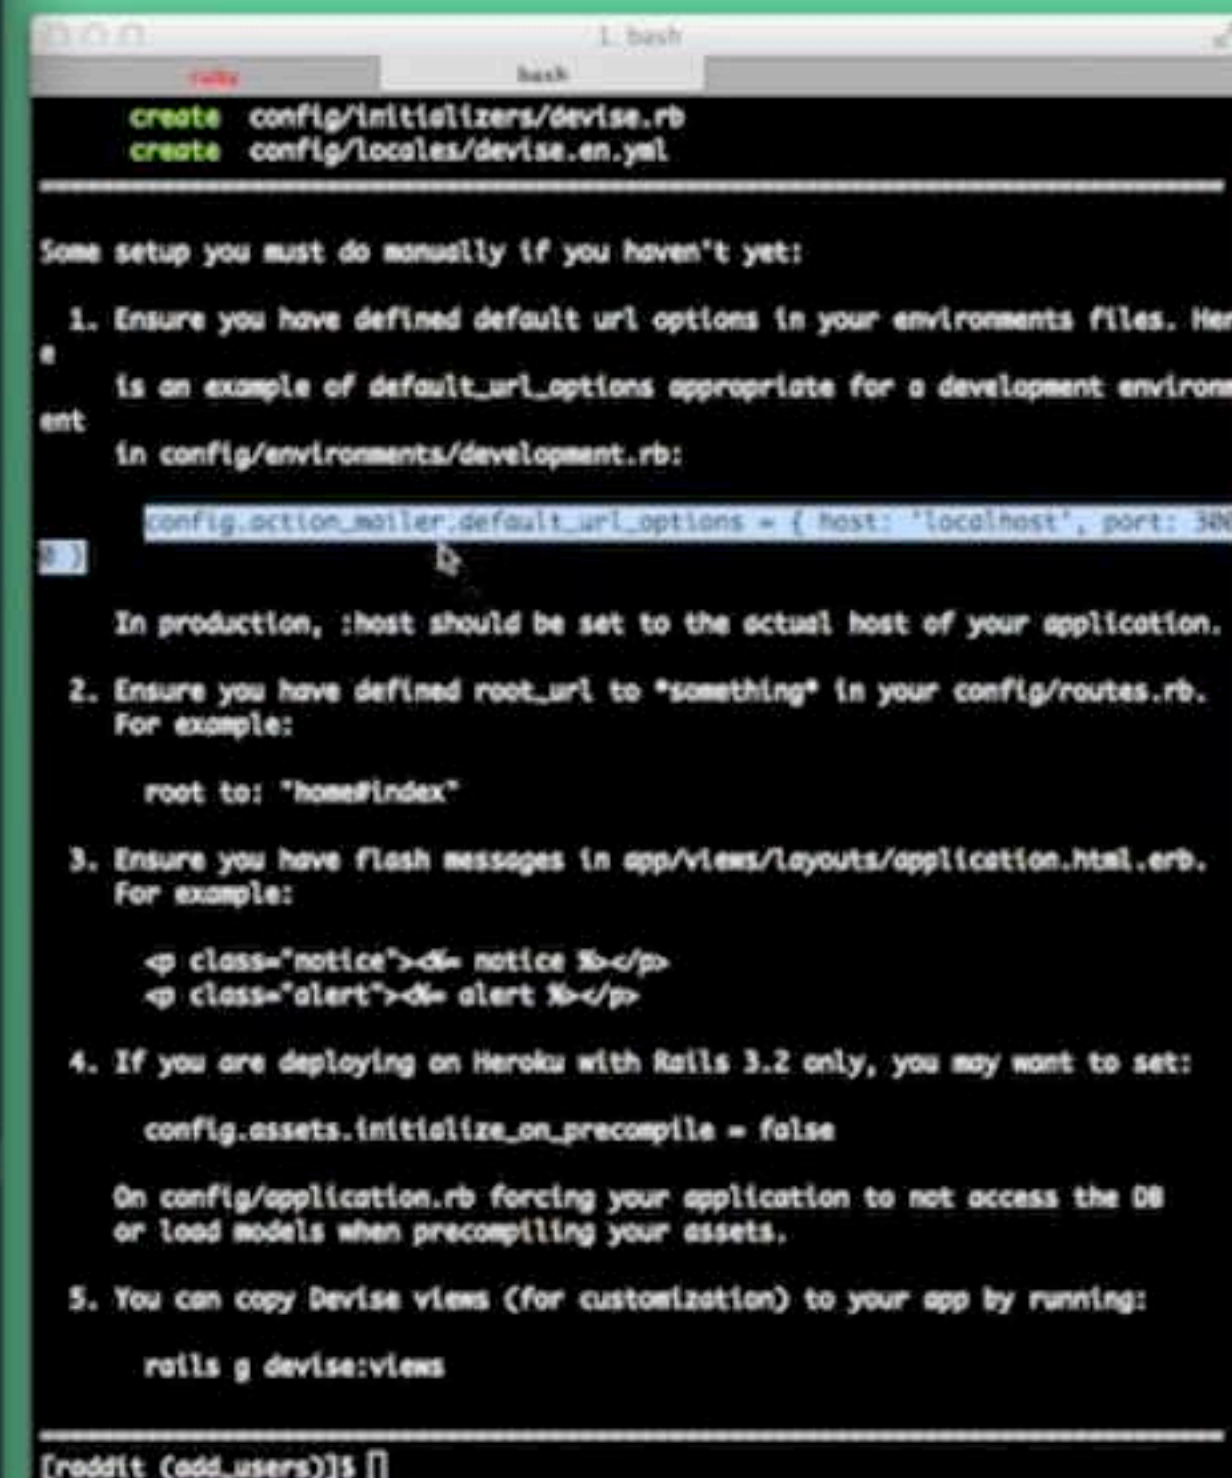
1. bash

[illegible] bash

create config/initializers/devise.rb
create config/locales/devise.en.yml

===============================================================================

Some setup you must do manually if you haven't yet:

1. Ensure you have defined default url options in your environments files. Here is an example of default_url_options appropriate for a development environment in config/environments/development.rb:

config.action_mailer.default_url_options = { host: 'localhost', port: 3000 }

In production, :host should be set to the actual host of your application.

2. Ensure you have defined root_url to *something* in your config/routes.rb. For example:

root to: "home#index"

3. Ensure you have flash messages in app/views/layouts/application.html.erb. For example:

<p class="notice"><%= notice %></p>
<p class="alert"><%= alert %></p>

4. If you are deploying on Heroku with Rails 3.2 only, you may want to set:

config.assets.initialize_on_precompile = false

On config/application.rb forcing your application to not access the DB or load models when precompiling your assets.

5. You can copy Devise views (for customization) to your app by running:

rails g devise:views

===============================================================================
[reddit (add_users)]$